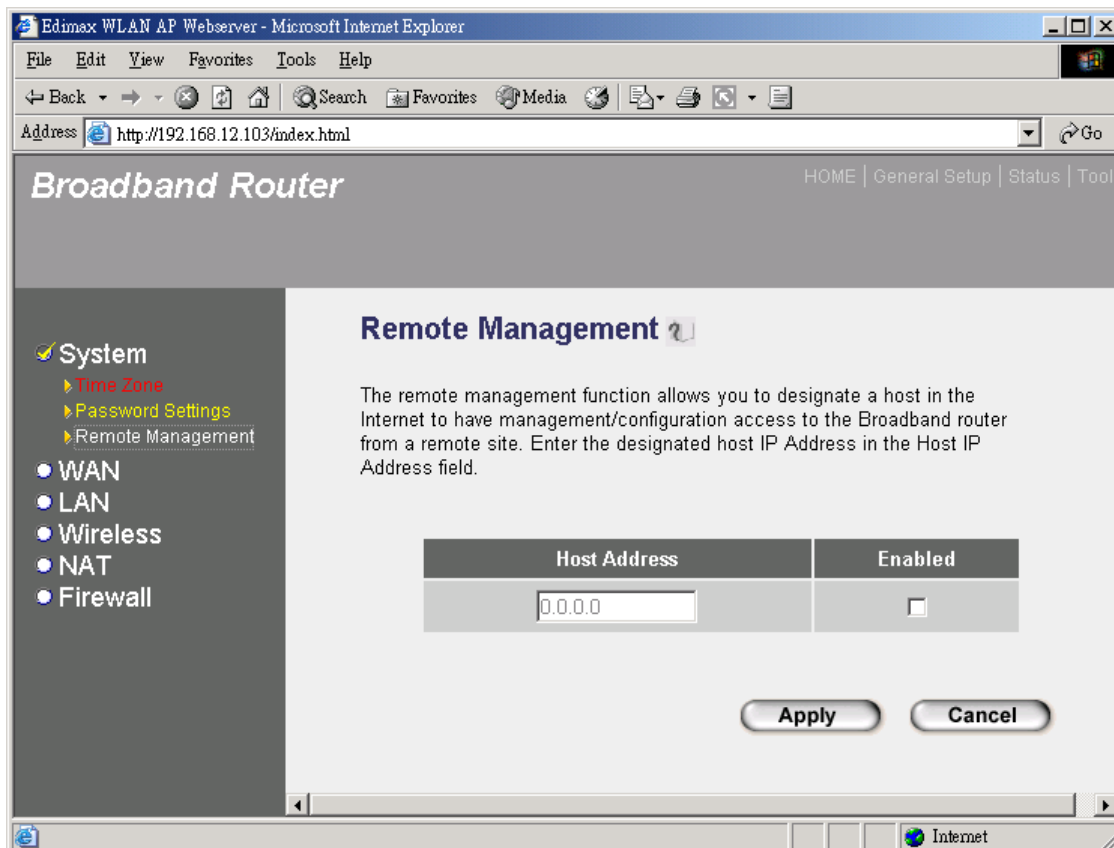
Edimax WLAN AP Webserver - Microsoft Internet Explorer

File Edit View Favorites Tools Help

Back Search Favorites Media

Address http://192.168.12.103/index.html Go

Broadband Router

HOME | General Setup | Status | Tool

System
Time Zone
Password Settings
Remote Management
WAN
LAN
Wireless
NAT
Firewall

Remote Management

The remote management function allows you to designate a host in the Internet to have management/configuration access to the Broadband router from a remote site. Enter the designated host IP Address in the Host IP Address field.

| Host Address | Enabled |
|---|---|
| 0.0.0.0 | |

Apply Cancel

Internet